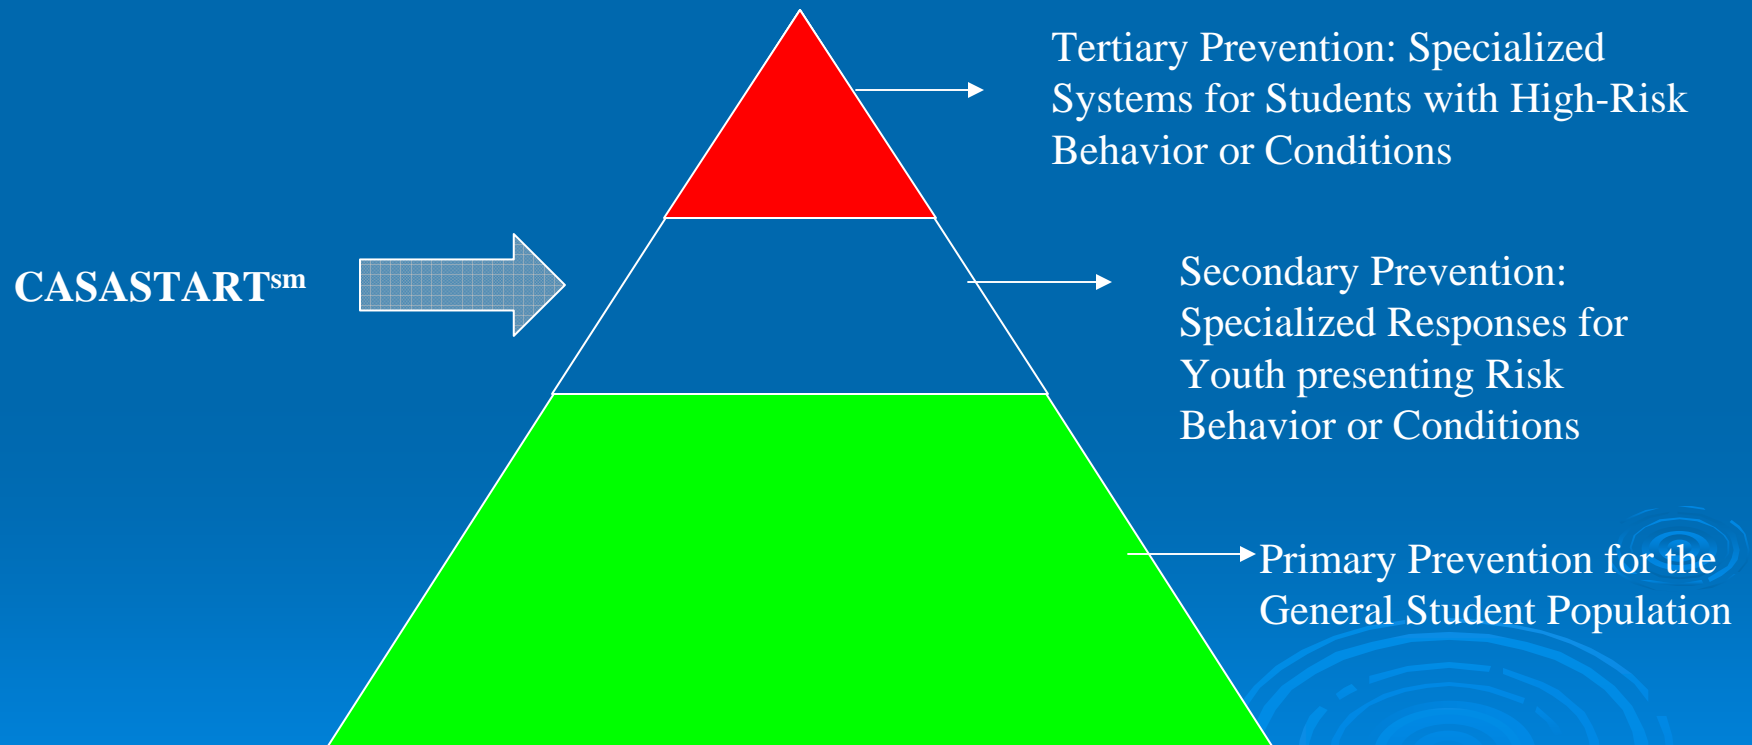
Tertiary Prevention: Specialized Systems for Students with High-Risk Behavior or Conditions

CASASTART$^{sm}$

Secondary Prevention: Specialized Responses for Youth presenting Risk Behavior or Conditions

Primary Prevention for the General Student Population